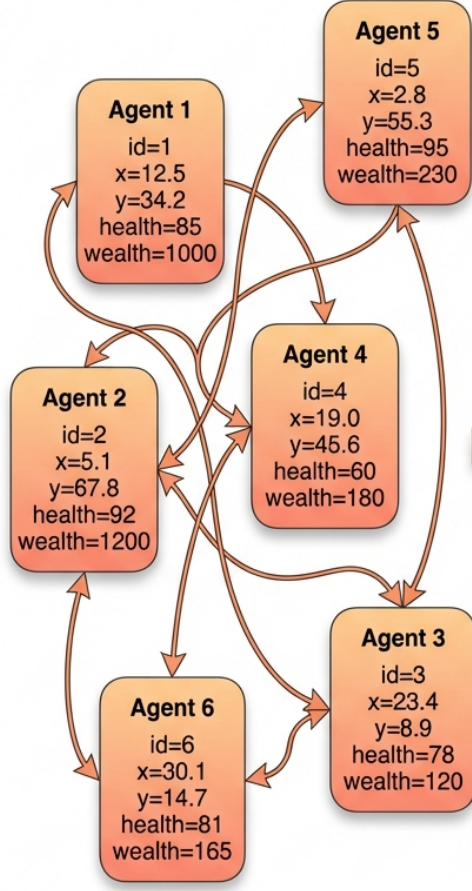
Agent 5
id=5
x=2.8
y=55.3
health=95
wealth=230

Agent 1
id=1
x=12.5
y=34.2
health=85
wealth=1000

Agent 4
id=4
x=19.0
y=45.6
health=60
wealth=180

Agent 2
id=2
x=5.1
y=67.8
health=92
wealth=1200

Agent 3
id=3
x=23.4
y=8.9
health=78
wealth=120

Agent 6
id=6
x=30.1
y=14.7
health=81
wealth=165